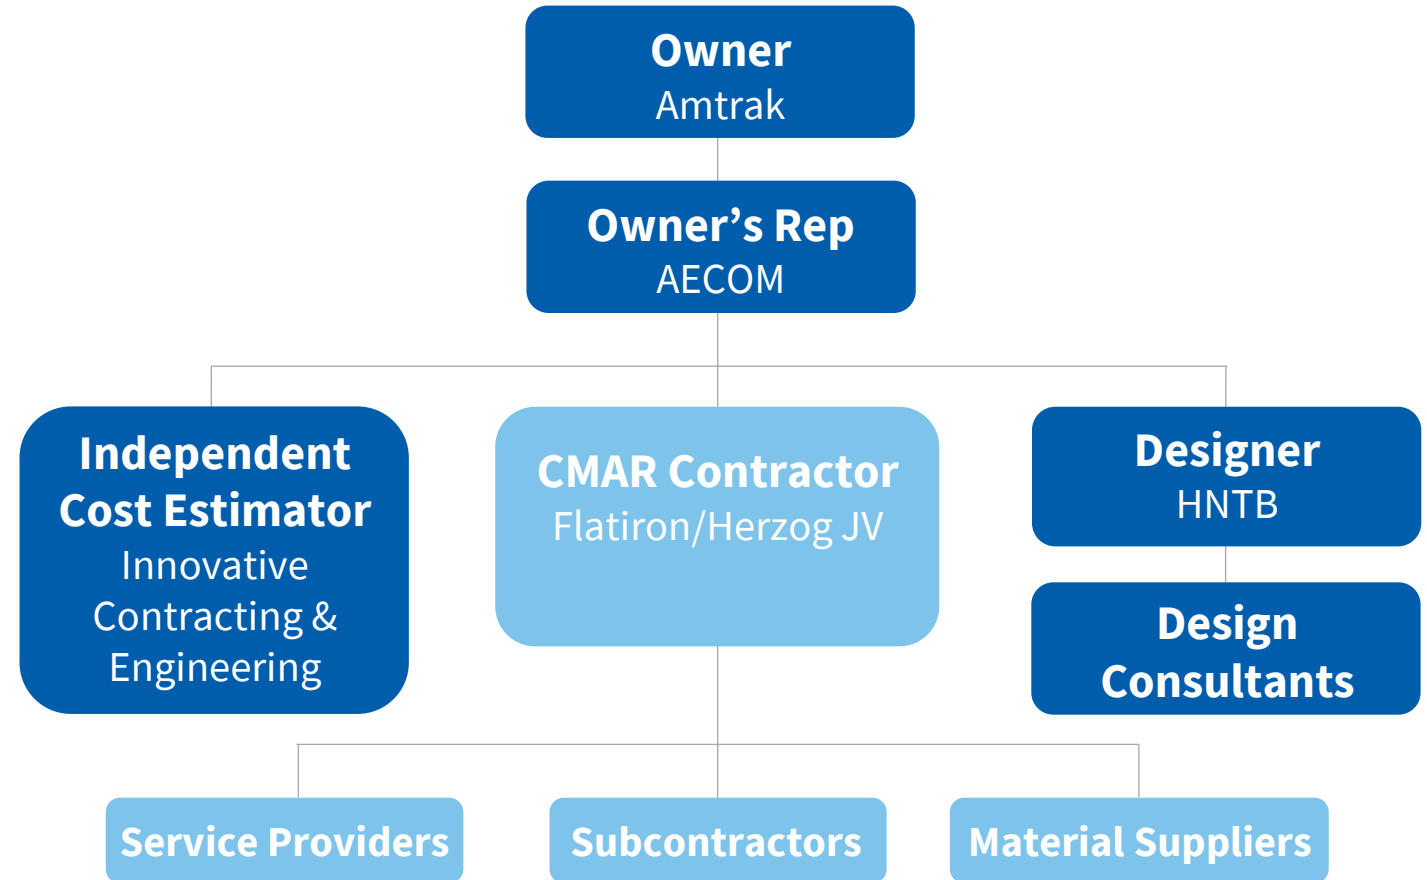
Owner
Amtrak

Owner’s Rep
AECOM

Independent Cost Estimator
Innovative Contracting & Engineering

CMAR Contractor
Flatiron/Herzog JV

Designer
HNTB

Design Consultants

Service Providers

Subcontractors

Material Suppliers